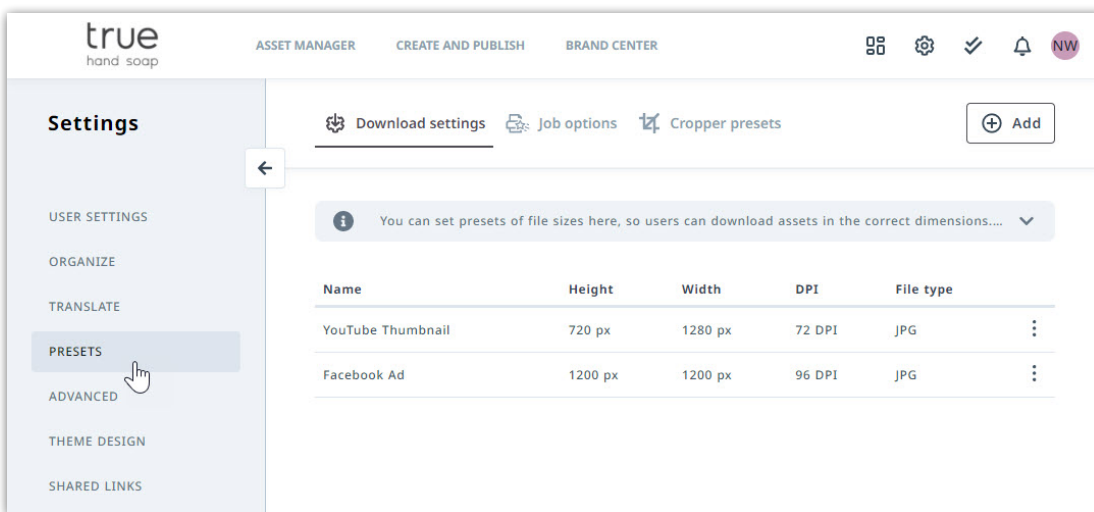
true
hand soap

ASSET MANAGER CREATE AND PUBLISH BRAND CENTER

NW

Settings

USER SETTINGS
ORGANIZE
TRANSLATE
PRESETS
ADVANCED
THEME DESIGN
SHARED LINKS

Download settings Job options Cropper presets

Add

You can set presets of file sizes here, so users can download assets in the correct dimensions....

| Name | Height | Width | DPI | File type |
|---|---|---|---|---|
| YouTube Thumbnail | 720 px | 1280 px | 72 DPI | JPG |
| Facebook Ad | 1200 px | 1200 px | 96 DPI | JPG |